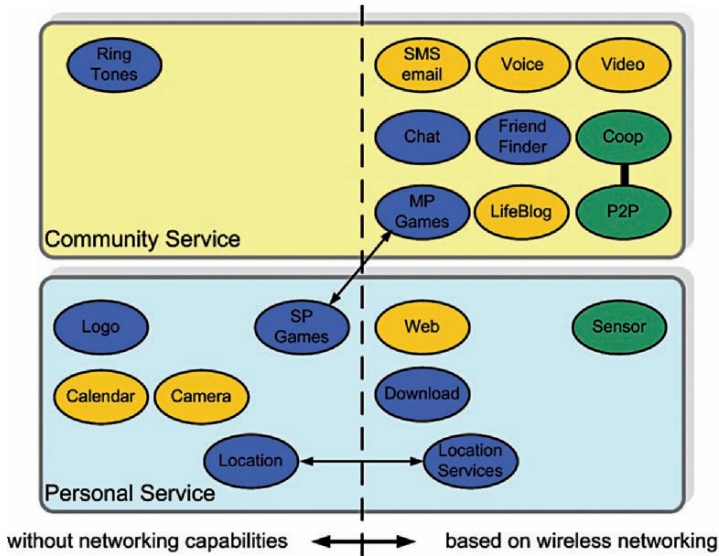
Ring Tones

SMS email

Voice

Video

Chat

Friend Finder

Coop

MP Games

LifeBlog

P2P

Community Service

Logo

SP Games

Web

Sensor

Calendar

Camera

Download

Location

Location Services

Personal Service

without networking capabilities

based on wireless networking